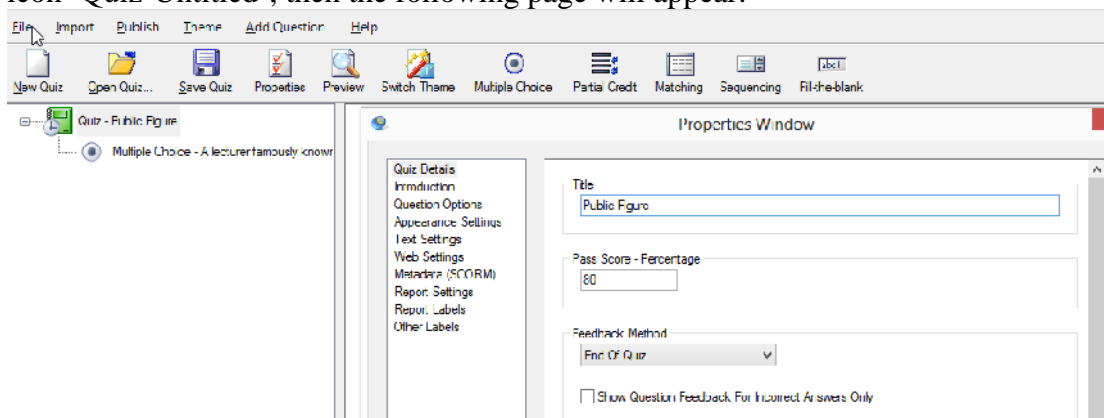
icon "Quiz Untitled", then the following page will appear:

File Import Publish Theme Add Question Help

New Quiz Open Quiz... Save Quiz Properties Preview Switch Theme Multiple Choice Partial Credit Matching Sequencing Fill-the-blank

Quiz - Public Figure
Multiple Choice - A lecturer famously known

Properties Window

Quiz Details
Introduction
Question Options
Appearance Settings
Text Settings
Web Settings
Metadata (SCORM)
Report Settings
Report Labels
Other Labels

Title
Public Figure

Pass Score - Percentage
80

Feedback Method
End Of Quiz

Show Question Feedback For Incorrect Answers Only